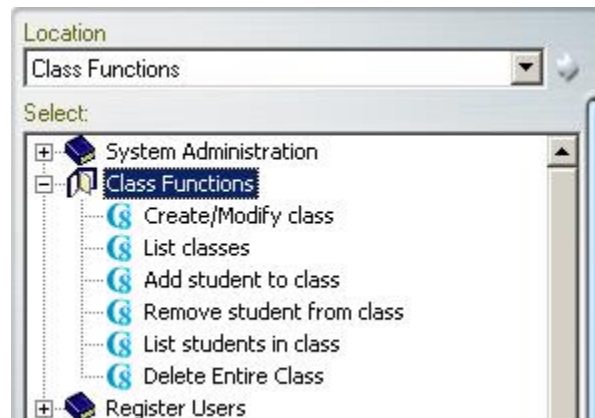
Location

Class Functions

Select:

System Administration

Class Functions

Create/Modify class

List classes

Add student to class

Remove student from class

List students in class

Delete Entire Class

Register Users